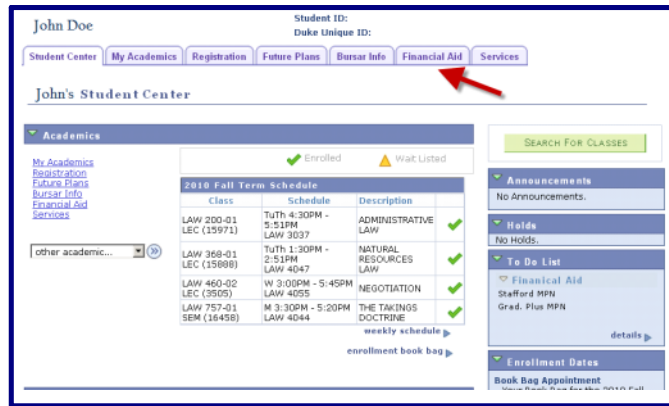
John Doe

Student ID:
Duke Unique ID:

Student Center | My Academics | Registration | Future Plans | Bursar Info | Financial Aid | Services

John's Student Center

Academics

My Academics
Registration
Future Plans
Bursar Info
Financial Aid
Services

other academic...

Enrolled
Wait Listed

2010 Fall Term Schedule

| Class | Schedule | Description | |
|---|---|---|---|
| LAW 200-01 LEC (15971) | TuTh 4:30PM - 5:51PM LAW 3037 | ADMINISTRATIVE LAW | |
| LAW 368-01 LEC (15888) | TuTh 1:30PM - 2:51PM LAW 4047 | NATURAL RESOURCES LAW | |
| LAW 460-02 LEC (3505) | W 3:00PM - 5:45PM LAW 4055 | NEGOTIATION | |
| LAW 757-01 SEM (16458) | M 3:30PM - 5:20PM LAW 4044 | THE TAKINGS DOCTRINE | |

weekly schedule
enrollment book bag

Search For Classes

Announcements
No Announcements.

Holds
No Holds.

To Do List
Finanical Aid
Stafford MPN
Grad. Plus MPN
details

Enrollment Dates
Book Bag Appointment
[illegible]